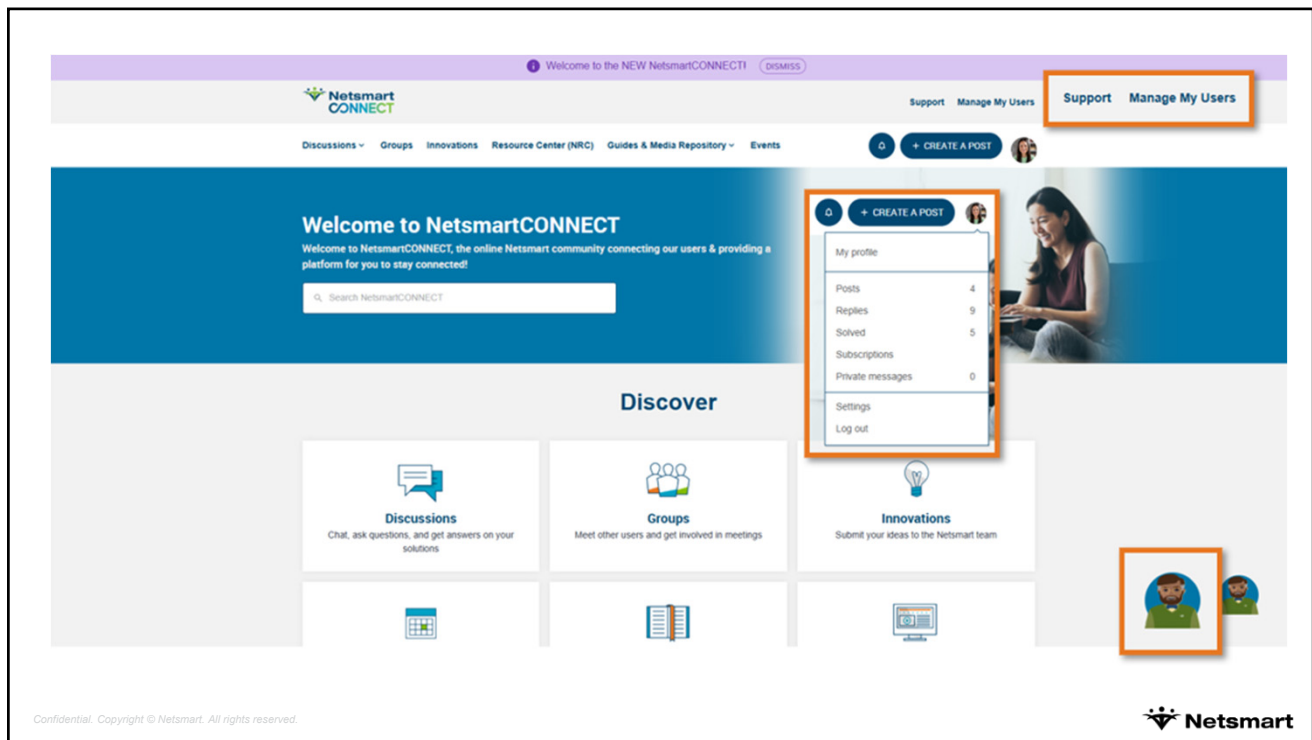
Welcome to the NEW NetsmartCONNECT! DISMISS

Netsmart CONNECT

Support Manage My Users

Support Manage My Users

Discussions Groups Innovations Resource Center (NRC) Guides & Media Repository Events

+ CREATE A POST

Welcome to NetsmartCONNECT

Welcome to NetsmartCONNECT, the online Netsmart community connecting our users & providing a platform for you to stay connected!

Search NetsmartCONNECT

+ CREATE A POST

My profile

| | |
|---|---|
| Posts | 4 |
| Replies | 9 |
| Solved | 5 |
| Subscriptions | |
| Private messages | 0 |

Settings

Log out

Discover

Discussions
Chat, ask questions, and get answers on your solutions

Groups
Meet other users and get involved in meetings

Innovations
Submit your ideas to the Netsmart team

Confidential. Copyright © Netsmart. All rights reserved.

Netsmart